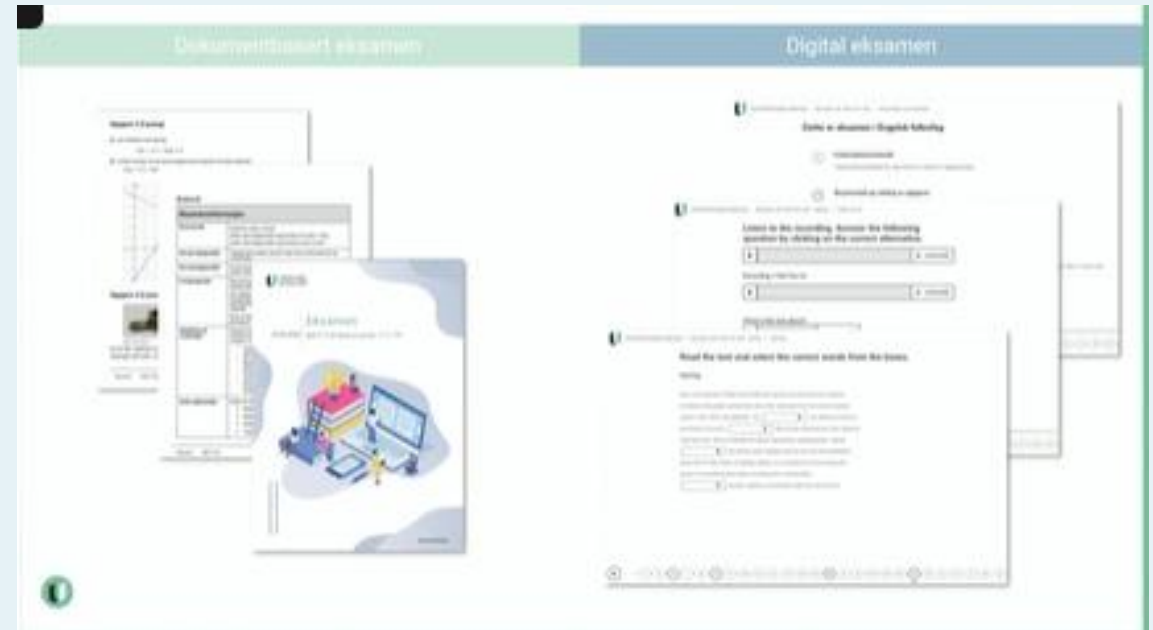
Dokumentbasert eksamen

Digital eksamen

Eksamen

Dette er eksamen i Engelsk fellesfag

Listen to the recording. Answer the following question by clicking on the correct alternative.

Read the text and select the correct words from the boxes.